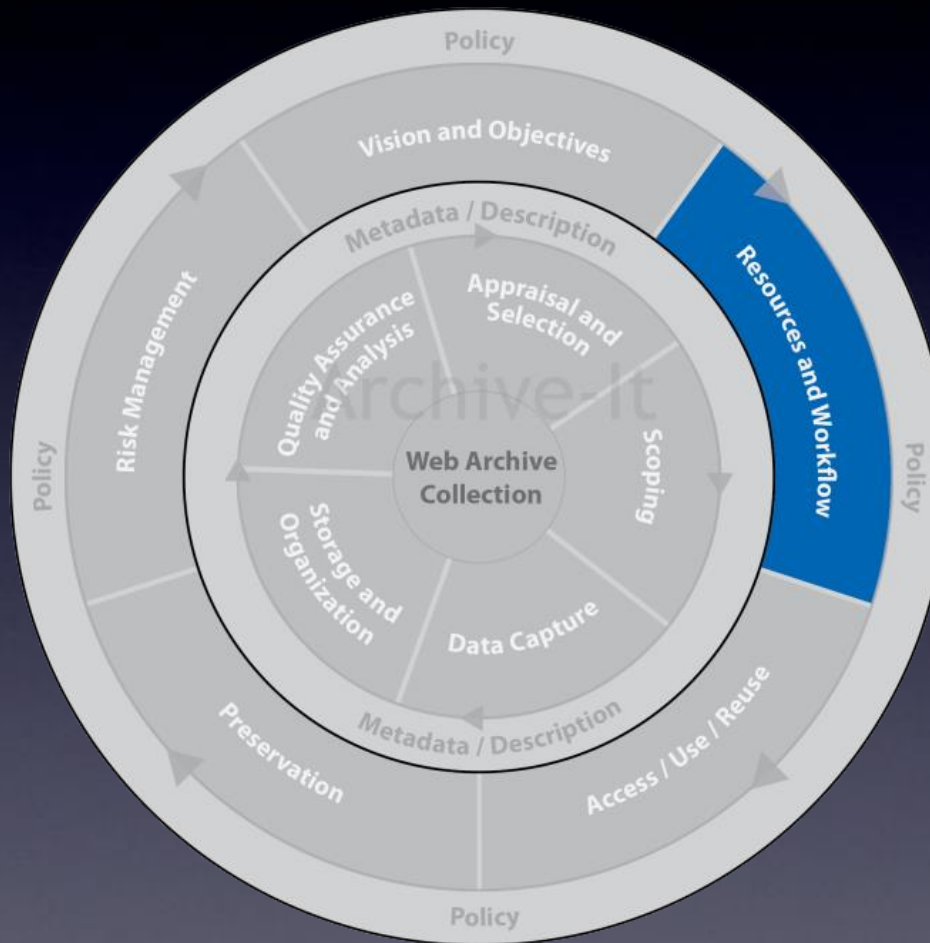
Policy

Vision and Objectives

Resources and Workflow

Policy

Access / Use / Reuse

Policy

Preservation

Risk Management

Policy

Metadata / Description

Appraisal and Selection

Scoping

Data Capture

Metadata / Description

Storage and Organization

Quality Assurance and Analysis

Archive-It

Web Archive Collection